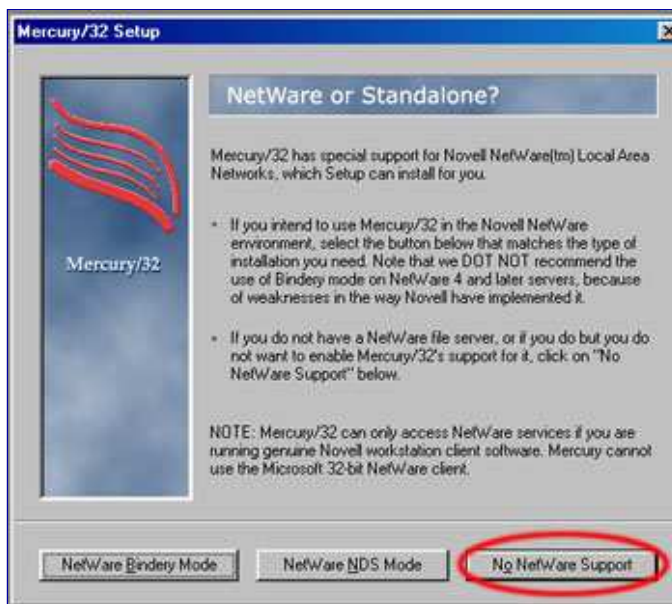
Mercury/32 Setup

Mercury/32

NetWare or Standalone?

Mercury/32 has special support for Novell NetWare(tm) Local Area Networks, which Setup can install for you.

- If you intend to use Mercury/32 in the Novell NetWare environment, select the button below that matches the type of installation you need. Note that we DOT NOT recommend the use of Bindery mode on NetWare 4 and later servers, because of weaknesses in the way Novell have implemented it.

- If you do not have a NetWare file server, or if you do but you do not want to enable Mercury/32's support for it, click on "No NetWare Support" below.

NOTE: Mercury/32 can only access NetWare services if you are running genuine Novell workstation client software. Mercury cannot use the Microsoft 32-bit NetWare client.

NetWare Bindery Mode

NetWare NDS Mode

No NetWare Support